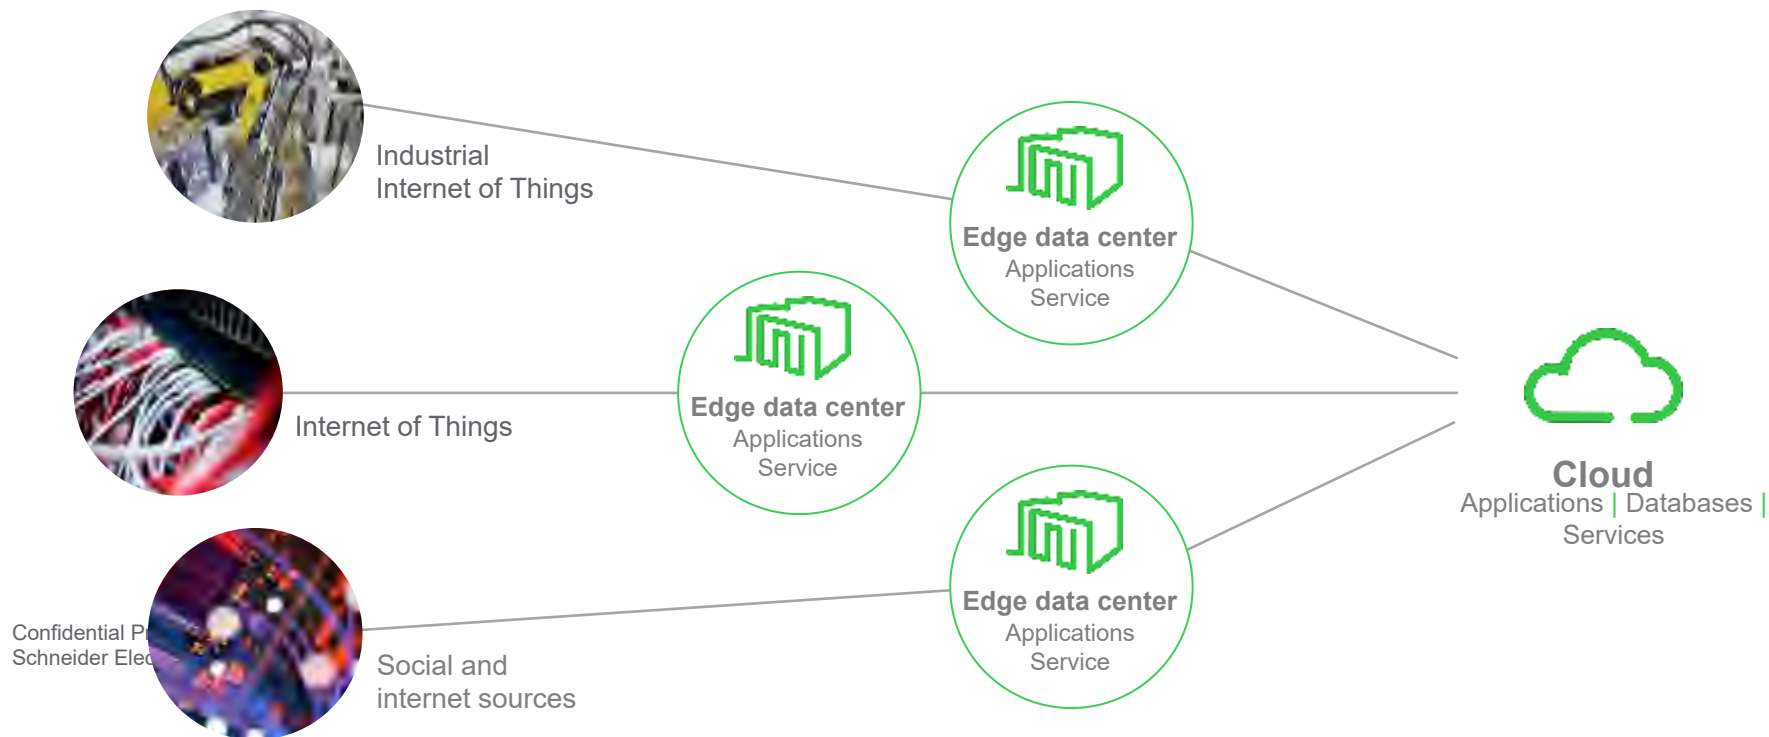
Industrial
Internet of Things

Edge data center
Applications
Service

Internet of Things

Edge data center
Applications
Service

Cloud
Applications | Databases |
Services

Confidential P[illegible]
Schneider Elec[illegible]

Social and
internet sources

Edge data center
Applications
Service